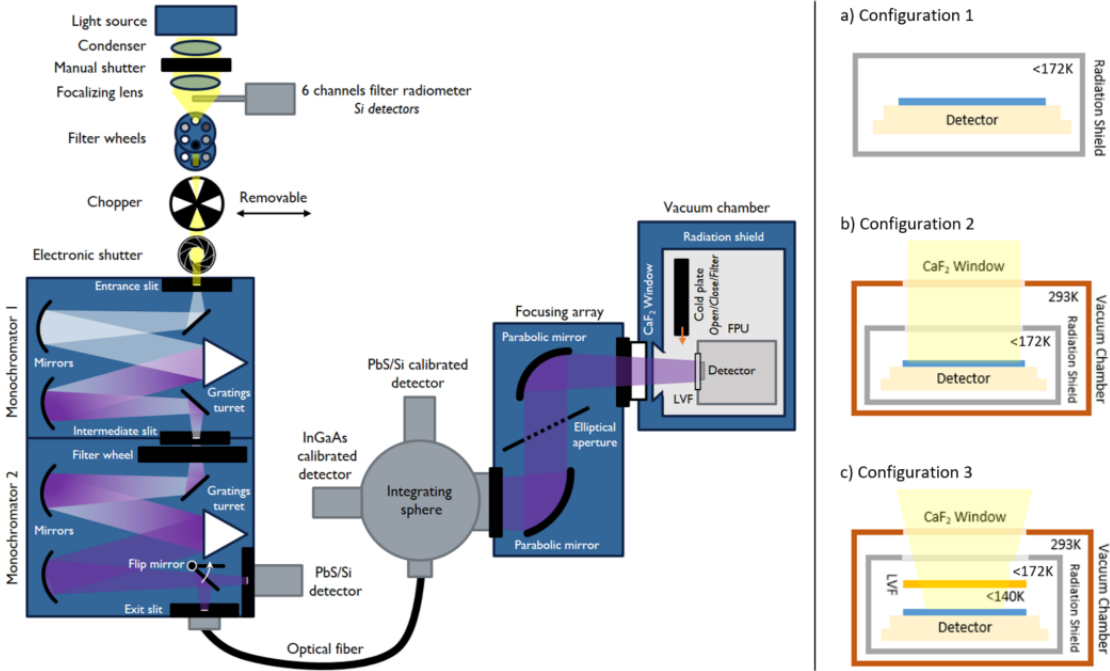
Light source
Condenser
Manual shutter
Focalizing lens
6 channels filter radiometer
Si detectors
Filter wheels
Chopper
Removable
Electronic shutter
Entrance slit
Monochromator 1
Mirrors
Gratings turret
Intermediate slit
Filter wheel
Monochromator 2
Mirrors
Gratings turret
Flip mirror
Exit slit
PbS/Si detector
Optical fiber
InGaAs calibrated detector
PbS/Si calibrated detector
Integrating sphere
Focusing array
Parabolic mirror
Elliptical aperture
Parabolic mirror
Vacuum chamber
Radiation shield
CaF$_2$ Window
Cold plate
Open/Close/Filter
FPU
Detector
LVF

a) Configuration 1
<172K
Detector
Radiation Shield

b) Configuration 2
CaF$_2$ Window
293K
<172K
Detector
Radiation Shield
Vacuum Chamber

c) Configuration 3
CaF$_2$ Window
293K
<172K
<140K
LVF
Detector
Radiation Shield
Vacuum Chamber